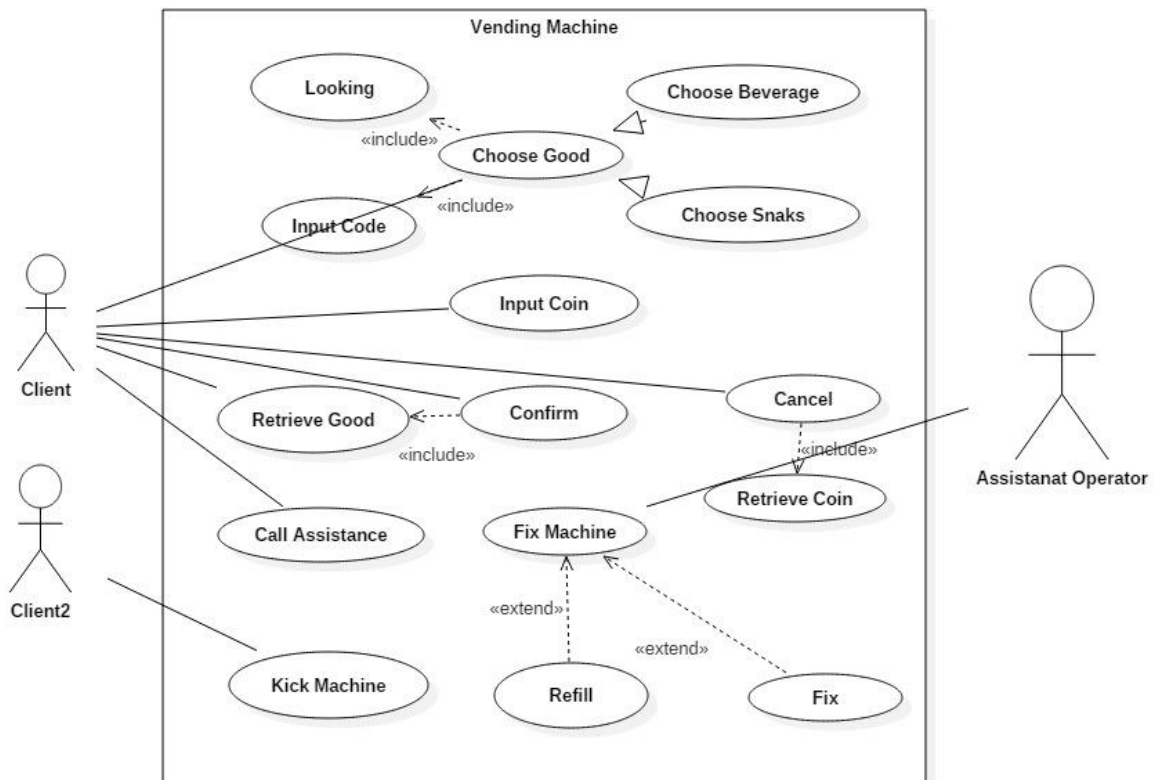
Vending Machine

Looking

«include»

Choose Good

Choose Beverage

Choose Snaks

«include»

Input Code

Client

Input Coin

Cancel

Retrieve Good

Confirm

«include»

«include»

Retrieve Coin

Assistanat Operator

Client2

Call Assistance

Fix Machine

«extend»

«extend»

Kick Machine

Refill

Fix